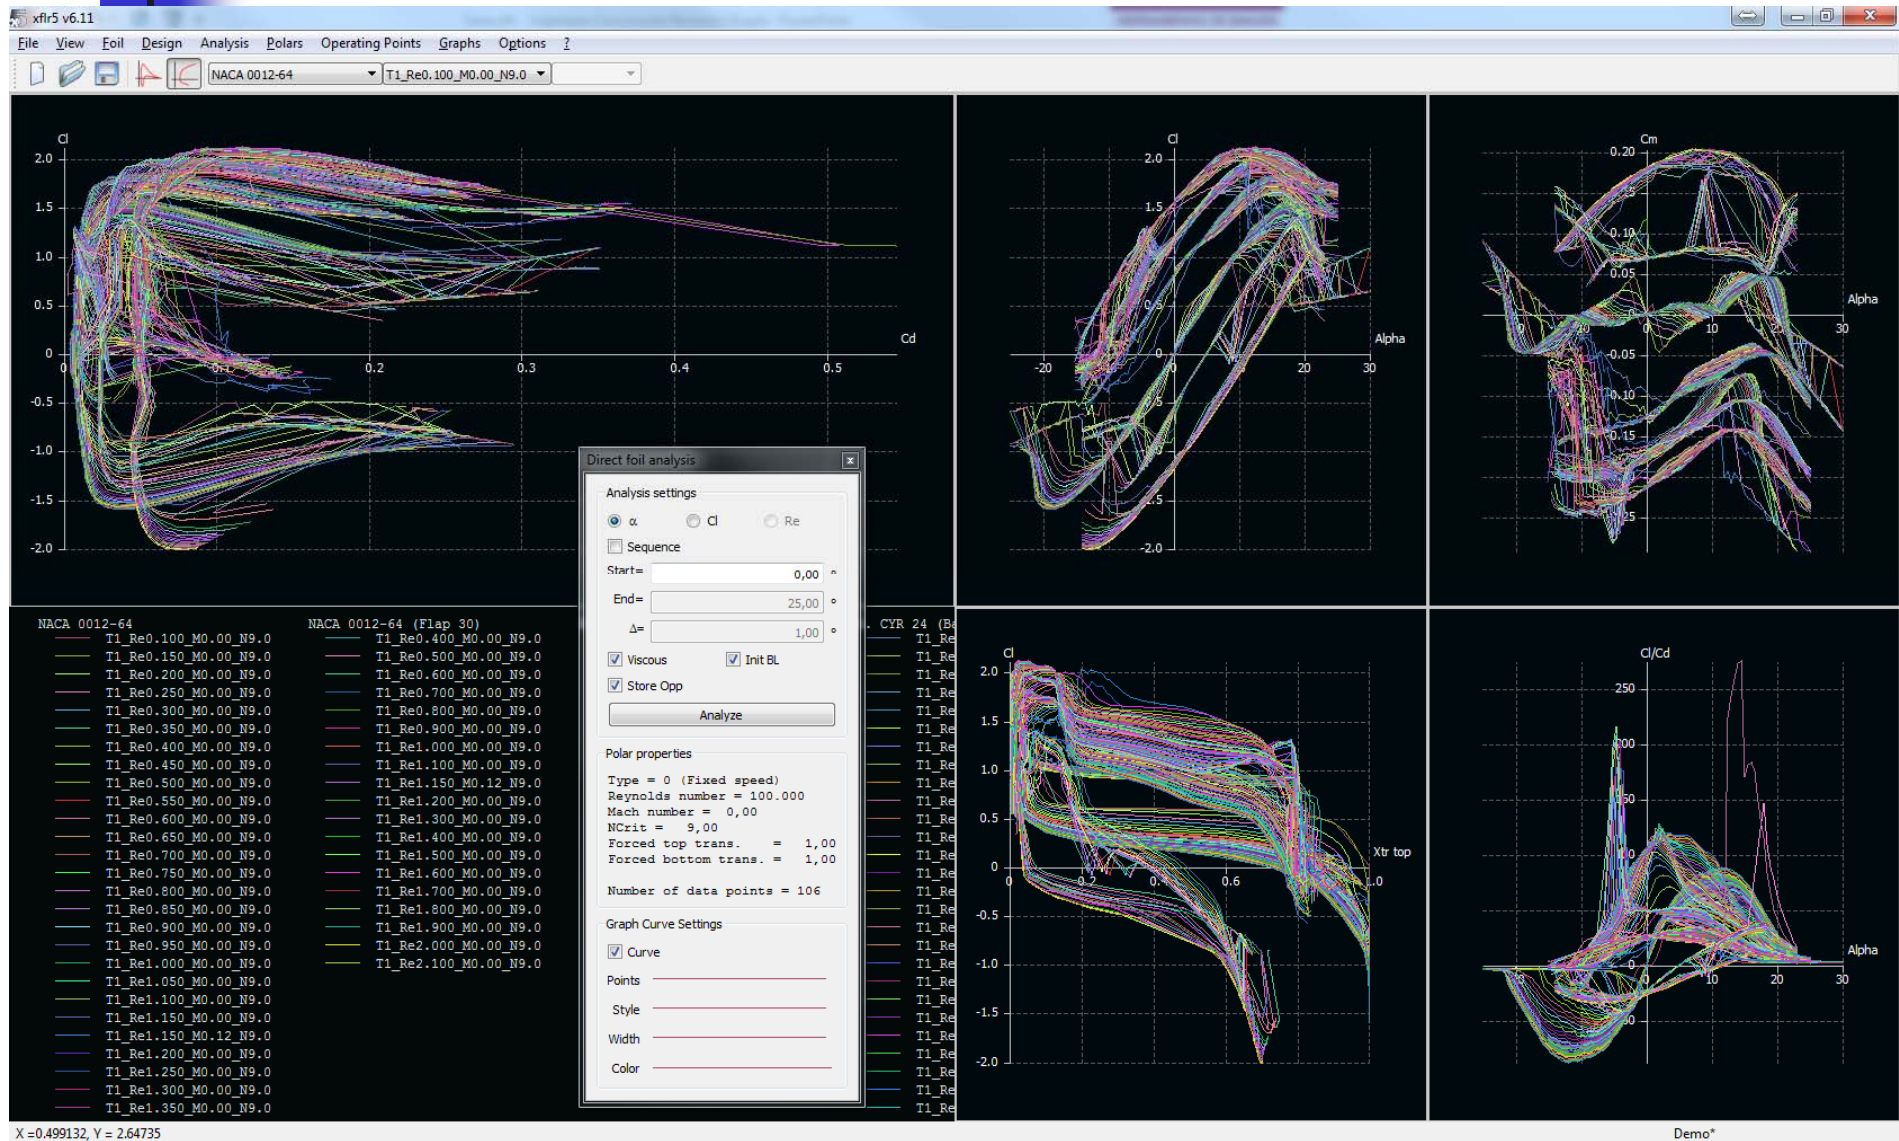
xflr5 v6.11

File View Foil Design Analysis Polars Operating Points Graphs Options ?

NACA 0012-64 T1_Re0.100_M0.00_N9.0

Cl
2.0
1.5
1.0
0.5
0
-0.5
-1.0
-1.5
-2.0
0.1 0.2 0.3 0.4 0.5
Cd

Cl
2.0
1.5
-2.0
-20 0 20 30
Alpha

Cm
0.20
0.10
0.05
-0.05
-0.10
-0.15
Alpha
10 30

NACA 0012-64
T1_Re0.100_M0.00_N9.0
T1_Re0.150_M0.00_N9.0
T1_Re0.200_M0.00_N9.0
T1_Re0.250_M0.00_N9.0
T1_Re0.300_M0.00_N9.0
T1_Re0.350_M0.00_N9.0
T1_Re0.400_M0.00_N9.0
T1_Re0.450_M0.00_N9.0
T1_Re0.500_M0.00_N9.0
T1_Re0.550_M0.00_N9.0
T1_Re0.600_M0.00_N9.0
T1_Re0.650_M0.00_N9.0
T1_Re0.700_M0.00_N9.0
T1_Re0.750_M0.00_N9.0
T1_Re0.800_M0.00_N9.0
T1_Re0.850_M0.00_N9.0
T1_Re0.900_M0.00_N9.0
T1_Re0.950_M0.00_N9.0
T1_Re1.000_M0.00_N9.0
T1_Re1.050_M0.00_N9.0
T1_Re1.100_M0.00_N9.0
T1_Re1.150_M0.00_N9.0
T1_Re1.150_M0.12_N9.0
T1_Re1.200_M0.00_N9.0
T1_Re1.250_M0.00_N9.0
T1_Re1.300_M0.00_N9.0
T1_Re1.350_M0.00_N9.0

NACA 0012-64 (Flap 30)
T1_Re0.400_M0.00_N9.0
T1_Re0.500_M0.00_N9.0
T1_Re0.600_M0.00_N9.0
T1_Re0.700_M0.00_N9.0
T1_Re0.800_M0.00_N9.0
T1_Re0.900_M0.00_N9.0
T1_Re1.000_M0.00_N9.0
T1_Re1.100_M0.00_N9.0
T1_Re1.150_M0.12_N9.0
T1_Re1.200_M0.00_N9.0
T1_Re1.300_M0.00_N9.0
T1_Re1.400_M0.00_N9.0
T1_Re1.500_M0.00_N9.0
T1_Re1.600_M0.00_N9.0
T1_Re1.700_M0.00_N9.0
T1_Re1.800_M0.00_N9.0
T1_Re1.900_M0.00_N9.0
T1_Re2.000_M0.00_N9.0
T1_Re2.100_M0.00_N9.0

. CYR 24 (B
T1_Re
T1_Re
T1_Re
T1_Re
T1_Re
T1_Re
T1_Re
T1_Re
T1_Re
T1_Re
T1_Re
T1_Re
T1_Re
T1_Re
T1_Re
T1_Re
T1_Re
T1_Re
T1_Re
T1_Re
T1_Re
T1_Re
T1_Re
T1_Re
T1_Re
T1_Re
T1_Re

Direct foil analysis
Analysis settings
α Cl Re
Sequence
Start= 0,00 °
End= 25,00 °
Δ= 1,00 °
Viscous Init BL
Store Opp
Analyze
Polar properties
Type = 0 (Fixed speed)
Reynolds number = 100.000
Mach number = 0,00
NCrit = 9,00
Forced top trans. = 1,00
Forced bottom trans. = 1,00

Number of data points = 106
Graph Curve Settings
Curve
Points
Style
Width
Color

Cl
2.0
1.5
1.0
0.5
0
-0.5
-1.0
-1.5
-2.0
0 0.2 0.6
Xtr top

Cl/Cd
250
Alpha
10 20 30

X =0.499132, Y = 2.64735
Demo*